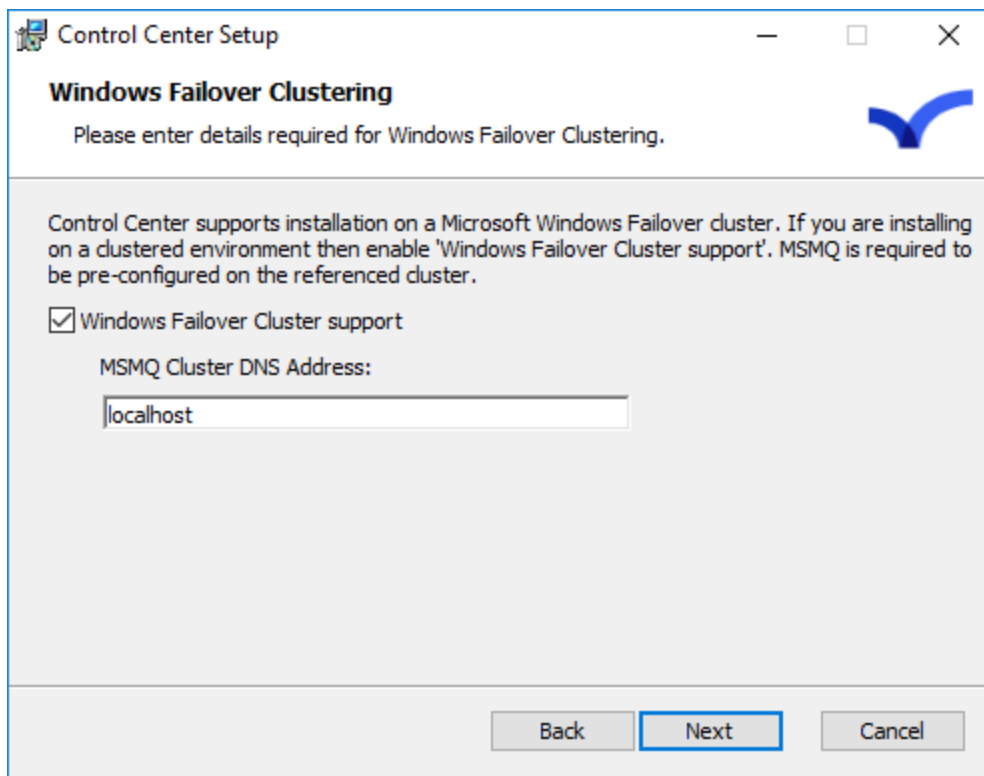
Control Center Setup

Windows Failover Clustering

Please enter details required for Windows Failover Clustering.

Control Center supports installation on a Microsoft Windows Failover cluster. If you are installing on a clustered environment then enable 'Windows Failover Cluster support'. MSMQ is required to be pre-configured on the referenced cluster.

Windows Failover Cluster support

MSMQ Cluster DNS Address:

localhost

Back Next Cancel